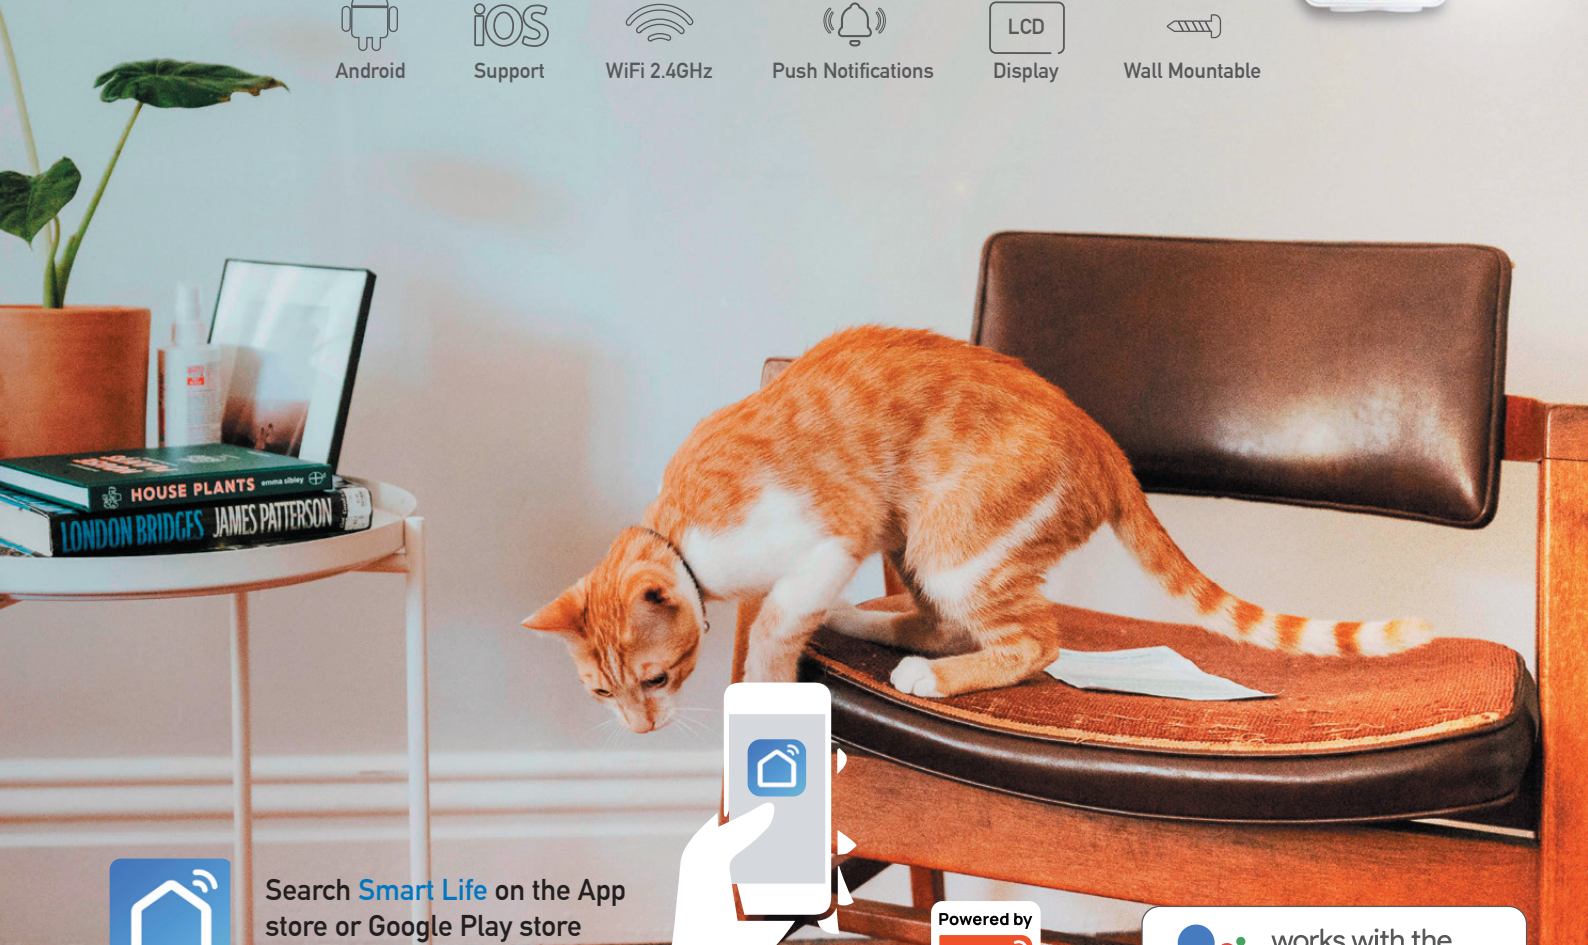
Android
iOS
Support
WiFi 2.4GHz
Push Notifications
LCD
Display
Wall Mountable

HOUSE PLANTS emma sibley
LONDON BRIDGES JAMES PATTERSON

Search Smart Life on the App store or Google Play store

Powered by

works with the